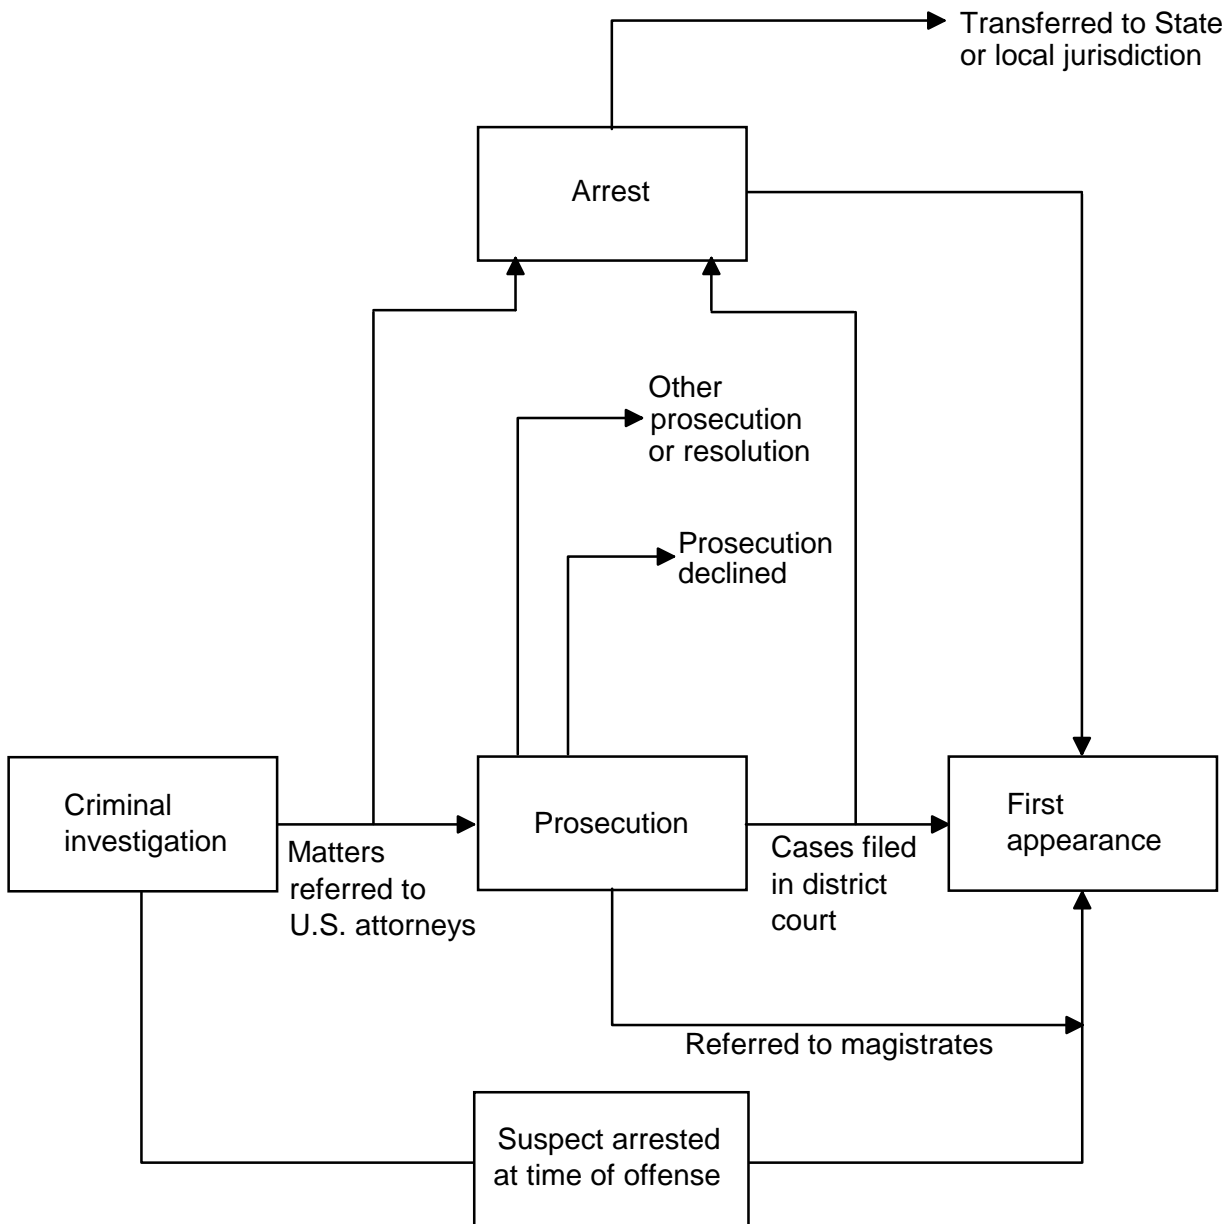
Transferred to State or local jurisdiction

Arrest

Other prosecution or resolution

Prosecution declined

Criminal investigation

Matters referred to U.S. attorneys

Prosecution

Cases filed in district court

First appearance

Referred to magistrates

Suspect arrested at time of offense